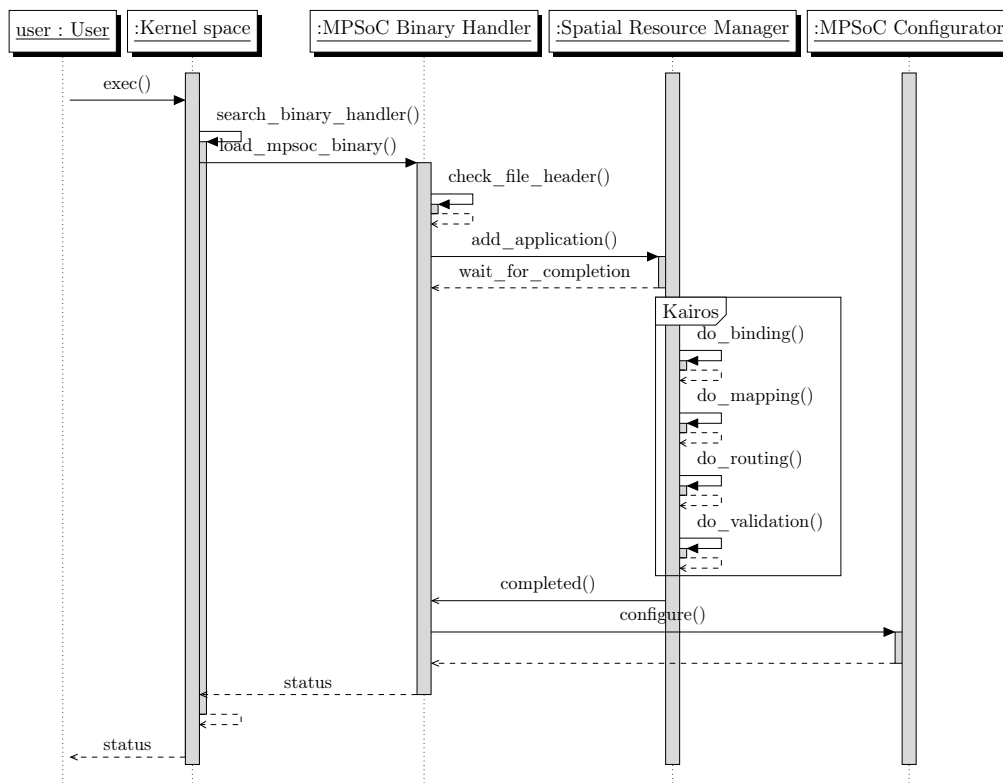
user : User
:Kernel space
:MPSoC Binary Handler
:Spatial Resource Manager
:MPSoC Configurator

exec()
search_binary_handler()
load_mpsoc_binary()
check_file_header()
add_application()
wait_for_completion
Kairos
do_binding()
do_mapping()
do_routing()
do_validation()
completed()
configure()
status
status